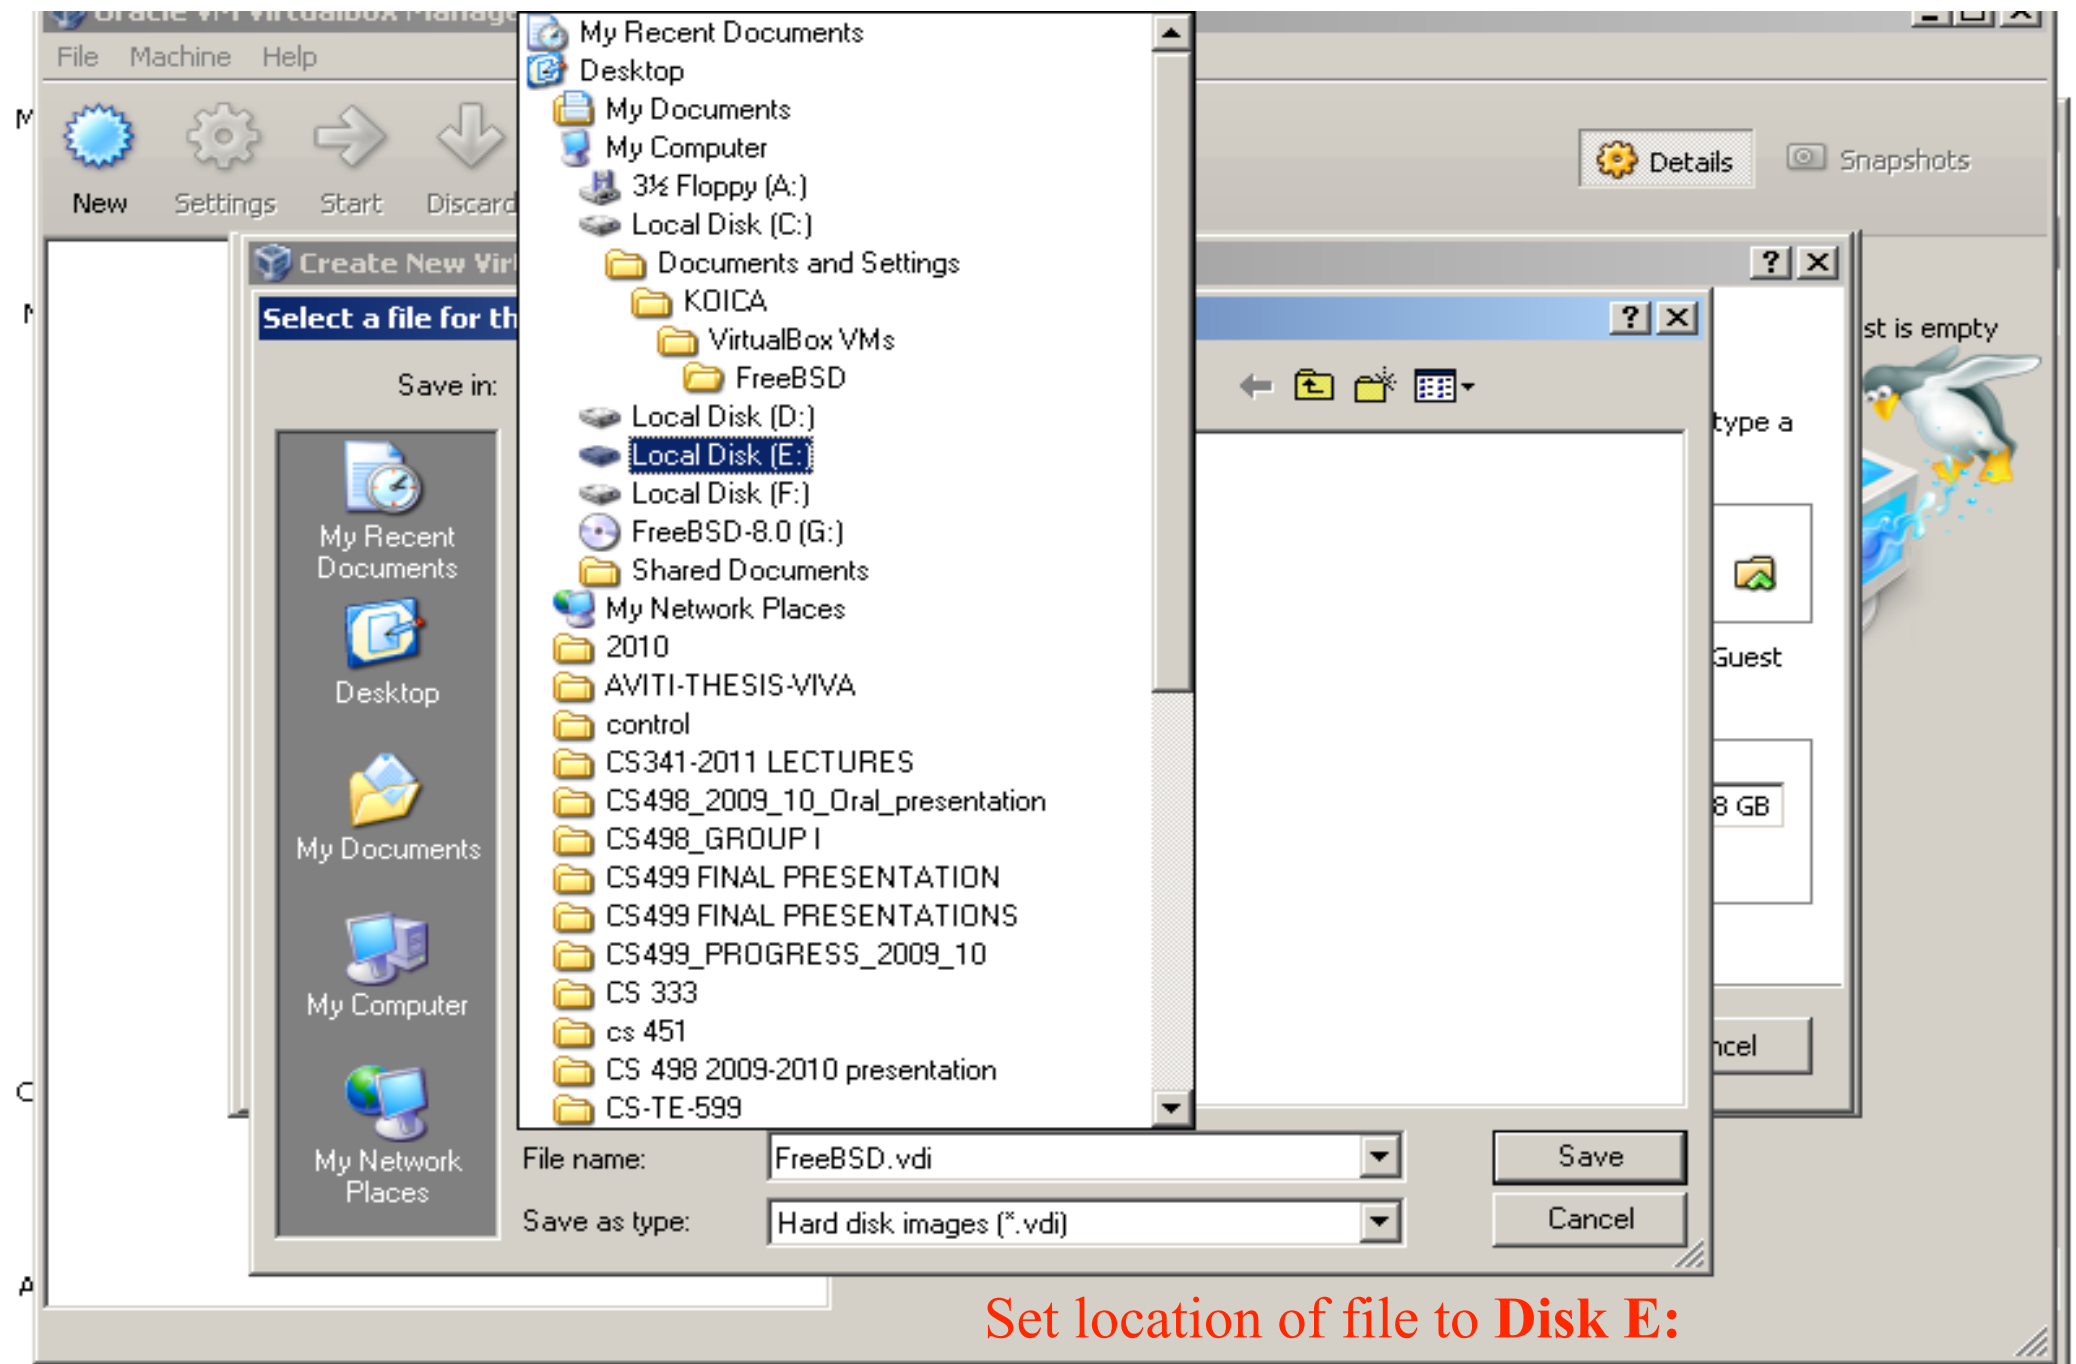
Oracle VM VirtualBox Manager
File Machine Help
New Settings Start Discard
Details Snapshots
Create New Vir
Select a file for th
Save in:
My Recent Documents
Desktop
My Documents
My Computer
My Network Places
My Recent Documents
Desktop
My Documents
My Computer
3½ Floppy (A:)
Local Disk (C:)
Documents and Settings
KOICA
VirtualBox VMs
FreeBSD
Local Disk (D:)
Local Disk (E:)
Local Disk (F:)
FreeBSD-8.0 (G:)
Shared Documents
My Network Places
2010
AVITI-THESIS-VIVA
control
CS341-2011 LECTURES
CS498_2009_10_Oral_presentation
CS498_GROUP I
CS499 FINAL PRESENTATION
CS499 FINAL PRESENTATIONS
CS499_PROGRESS_2009_10
CS 333
cs 451
CS 498 2009-2010 presentation
CS-TE-599
st is empty
type a
Guest
8 GB
ncel
File name: FreeBSD.vdi
Save as type: Hard disk images (*.vdi)
Save
Cancel
Set location of file to **Disk E:**